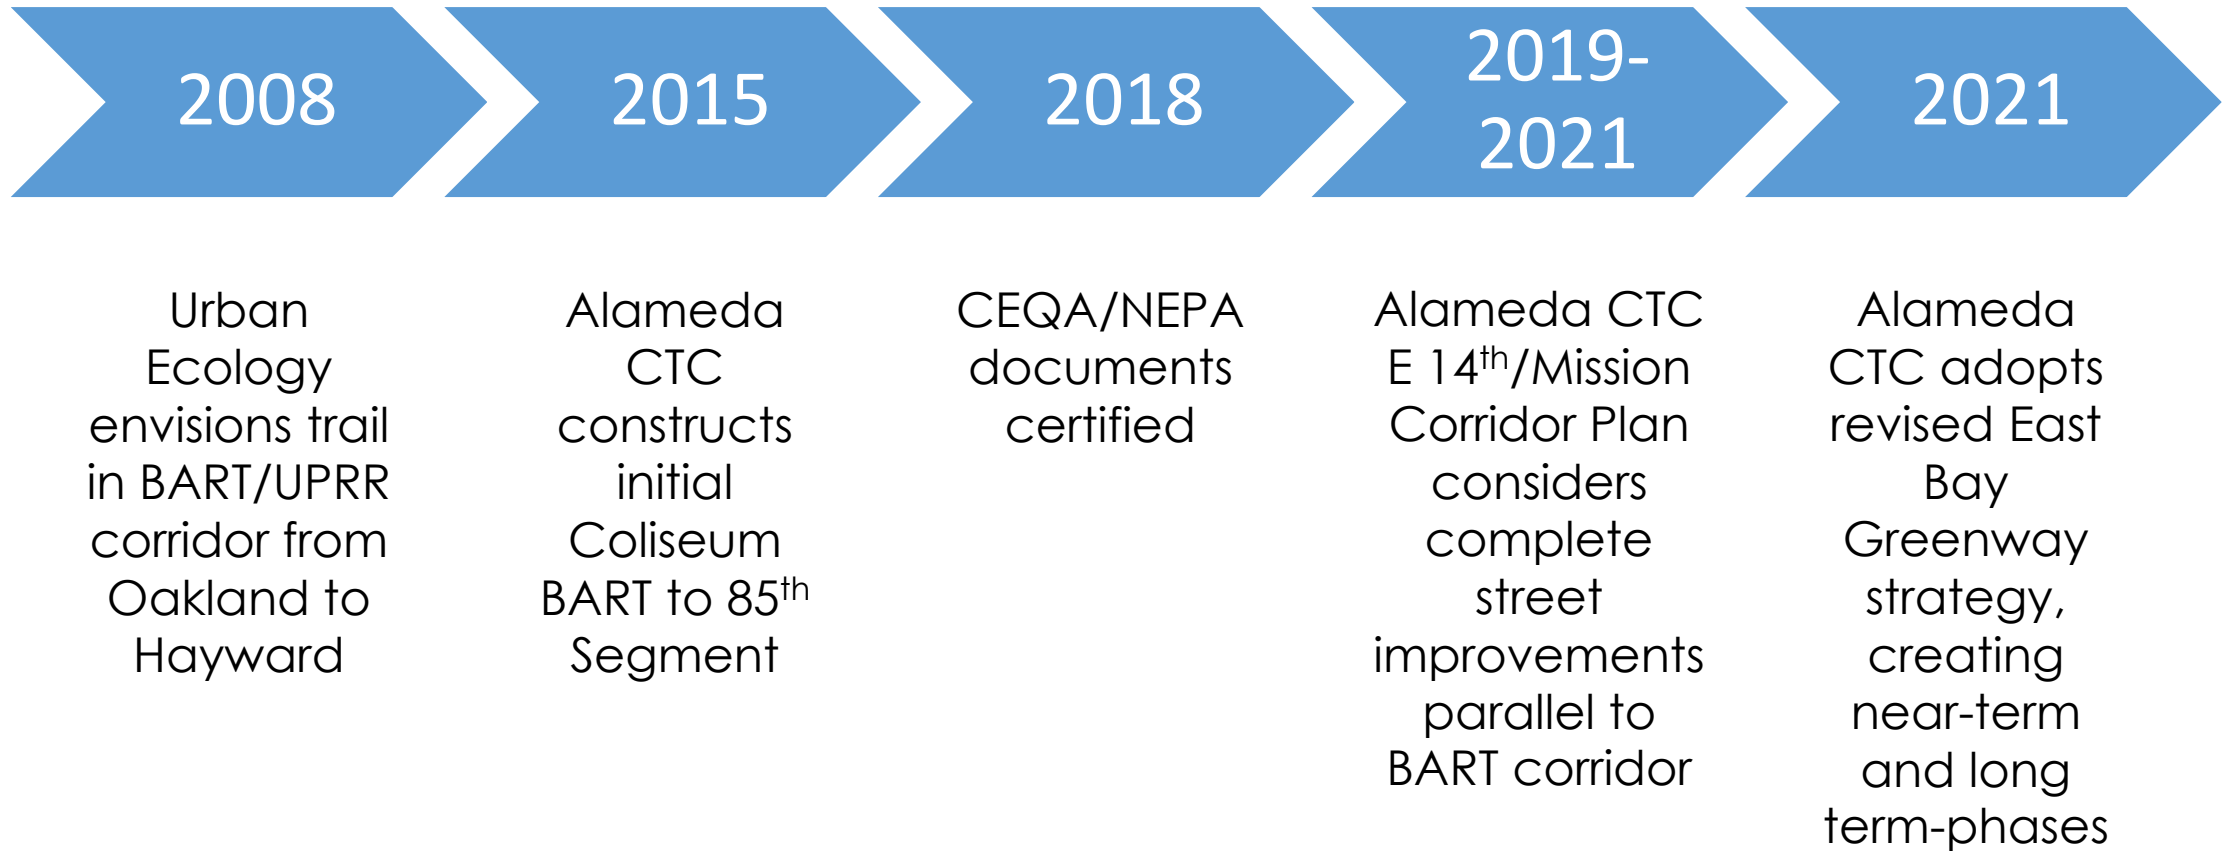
2008

Urban Ecology envisions trail in BART/UPRR corridor from Oakland to Hayward

2015

Alameda CTC constructs initial Coliseum BART to 85$^{th}$ Segment

2018

CEQA/NEPA documents certified

2019-2021

Alameda CTC E 14$^{th}$/Mission Corridor Plan considers complete street improvements parallel to BART corridor

2021

Alameda CTC adopts revised East Bay Greenway strategy, creating near-term and long term-phases